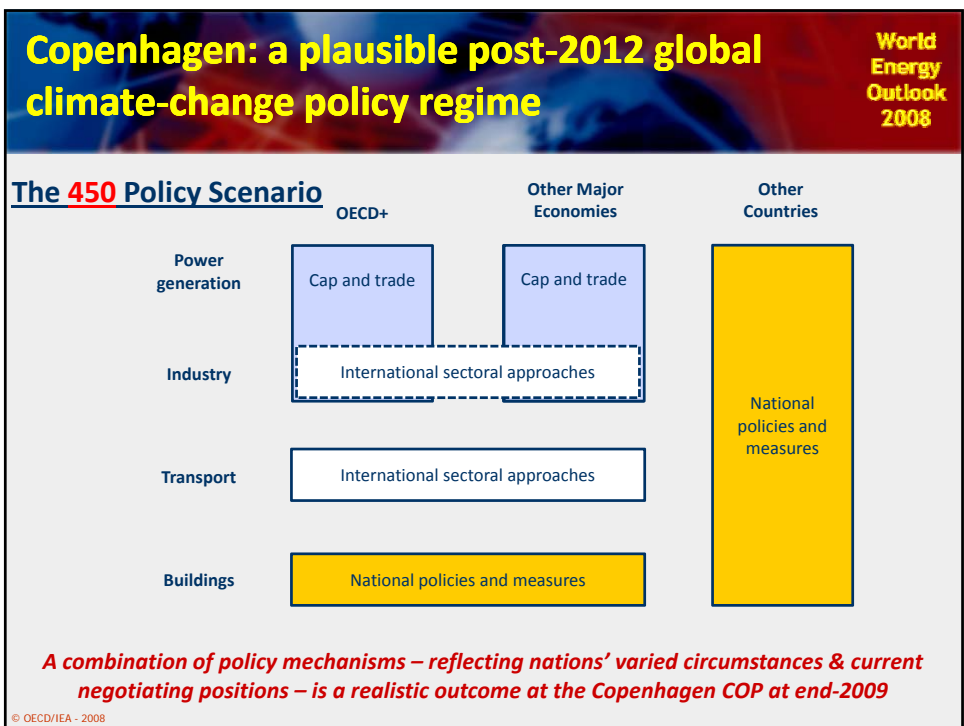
Copenhagen: a plausible post-2012 global climate-change policy regime

World Energy Outlook 2008

The 450 Policy Scenario

| | OECD+ | Other Major Economies | Other Countries |
|---|---|---|---|
| Power generation | Cap and trade | Cap and trade | National policies and measures |
| Industry | International sectoral approaches | International sectoral approaches | National policies and measures |
| Transport | International sectoral approaches | International sectoral approaches | National policies and measures |
| Buildings | National policies and measures | National policies and measures | National policies and measures |

A combination of policy mechanisms – reflecting nations' varied circumstances & current negotiating positions – is a realistic outcome at the Copenhagen COP at end-2009

© OECD/IEA - 2008